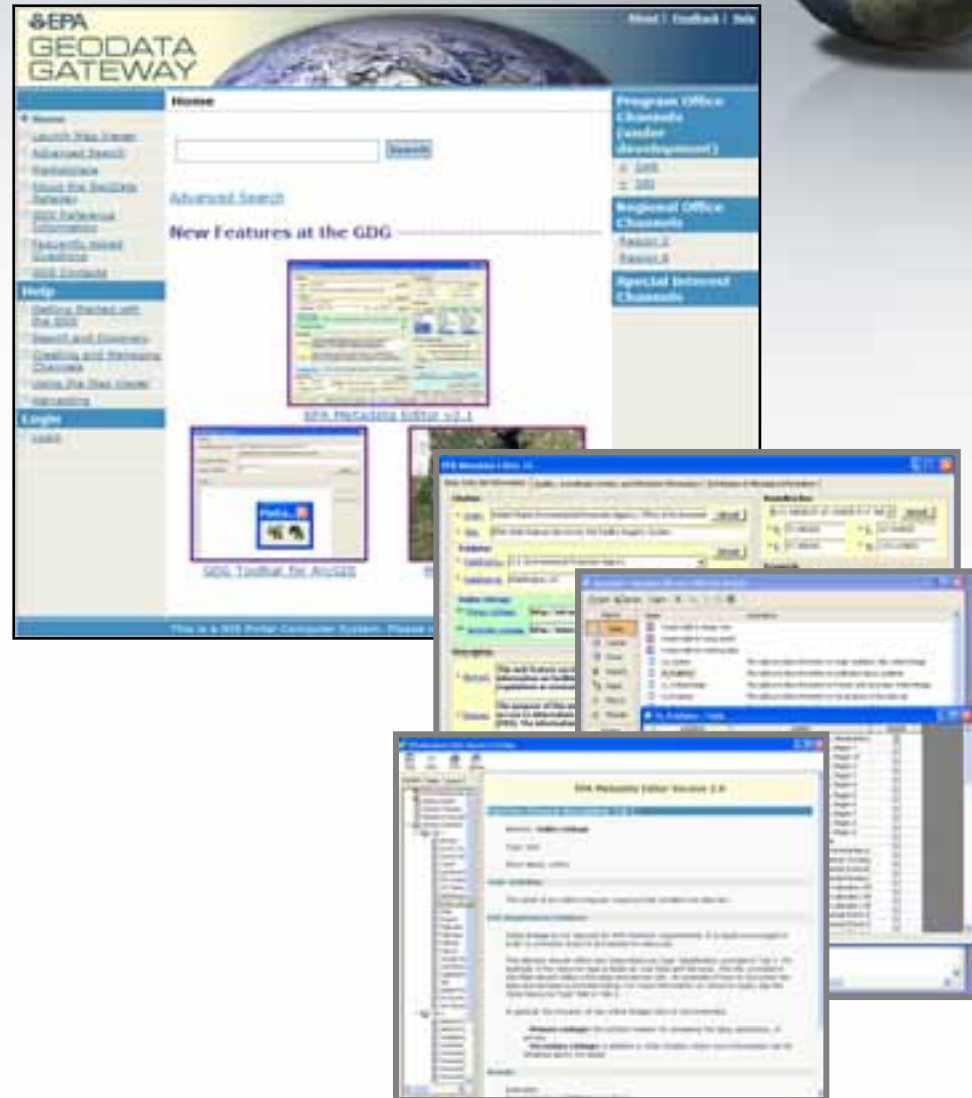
EPA
GEODATA GATEWAY

About | Feedback | Help

Home

Home
Launch Map Viewer
Advanced Search
Marketplace
About the GeoData Gateway
GDG Reference Information
Frequently Asked Questions
GDG Contacts

Help
Getting Started with the GDG
Search and Discovery
Creating and Managing Channels
Using the Map Viewer
Harvesting

Login
Login

Search

Advanced Search

New Features at the GDG

EPA Metadata Editor v2.1

GDG Toolbar for ArcGIS

Program Office Channels (under development)
OEI
ORD

Regional Office Channels
Region 2
Region 6

Special Interest Channels

This is a EPA Portal Computer System. Please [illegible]

EPA Metadata Editor v2

EPA Metadata Editor Version 2.0